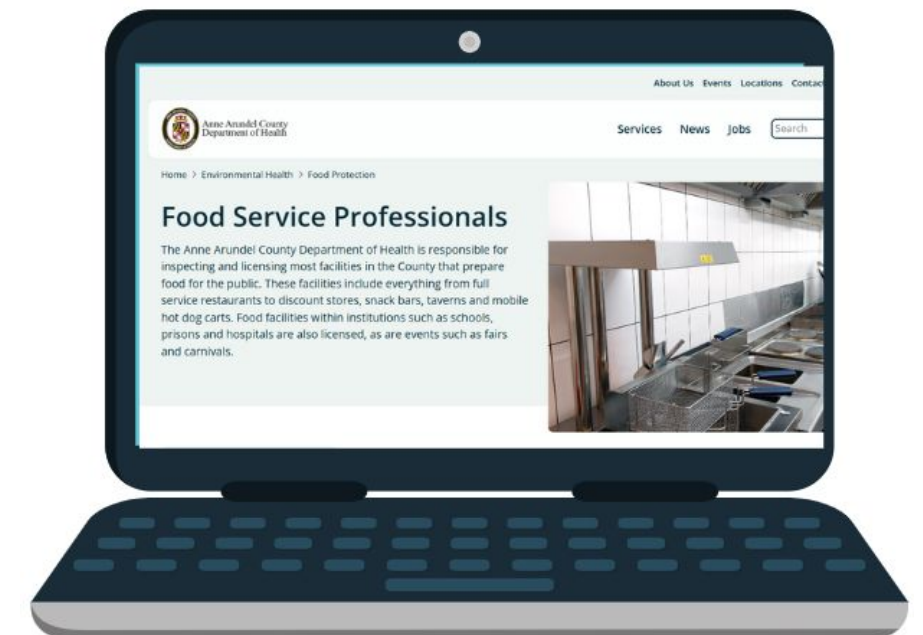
About Us Events Locations Contac

Anne Arundel County Department of Health

Services News Jobs Search

Home > Environmental Health > Food Protection

Food Service Professionals

The Anne Arundel County Department of Health is responsible for inspecting and licensing most facilities in the County that prepare food for the public. These facilities include everything from full service restaurants to discount stores, snack bars, taverns and mobile hot dog carts. Food facilities within institutions such as schools, prisons and hospitals are also licensed, as are events such as fairs and carnivals.